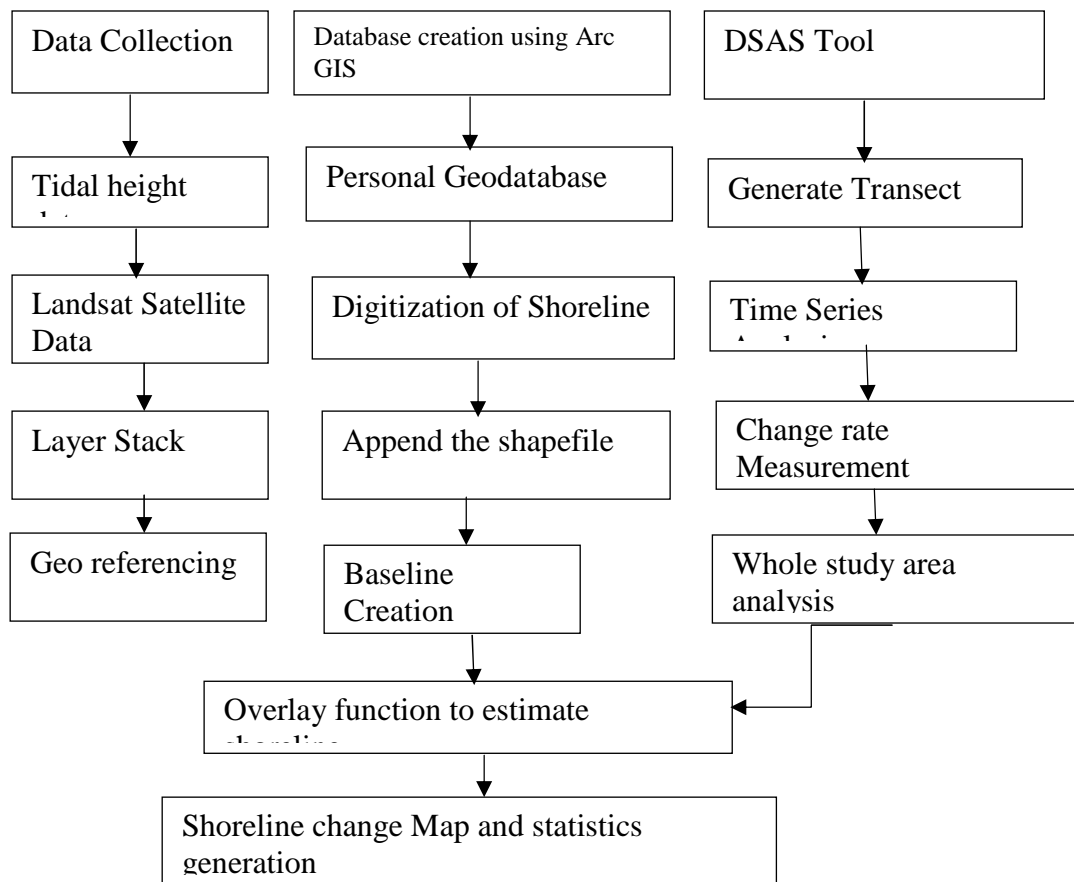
Data Collection

Tidal height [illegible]

Landsat Satellite Data

Layer Stack

Geo referencing

Database creation using Arc GIS

Personal Geodatabase

Digitization of Shoreline

Append the shapefile

Baseline Creation

DSAS Tool

Generate Transect

Time Series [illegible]

Change rate Measurement

Whole study area analysis

Overlay function to estimate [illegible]

Shoreline change Map and statistics generation